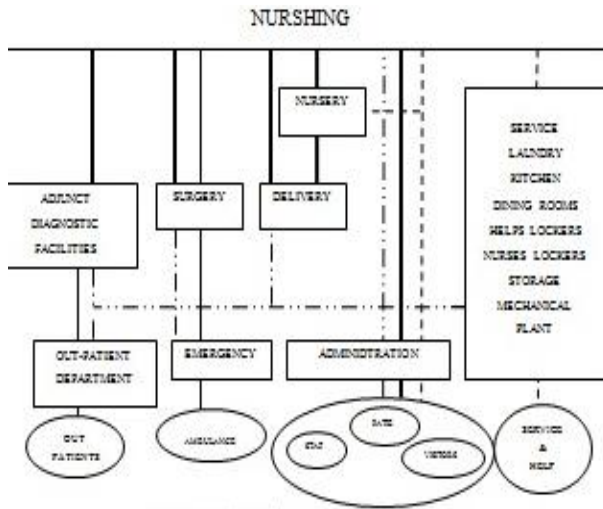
NURSHING

NURSERY

ADJUNCT DIAGNOSTIC FACILITIES

SURGERY

DELIVERY

SERVICE
LAUNDRY
KITCHEN
DINING ROOMS
HELPS LOCKERS
NURSES LOCKERS
STORAGE
MECHANICAL PLANT

OUT-PATIENT DEPARTMENT

EMERGENCY

ADMINSTRATION

OUT PATIENTS

AMBULANCE

STAF

DATE

VISTORS

SERVICE & HELP